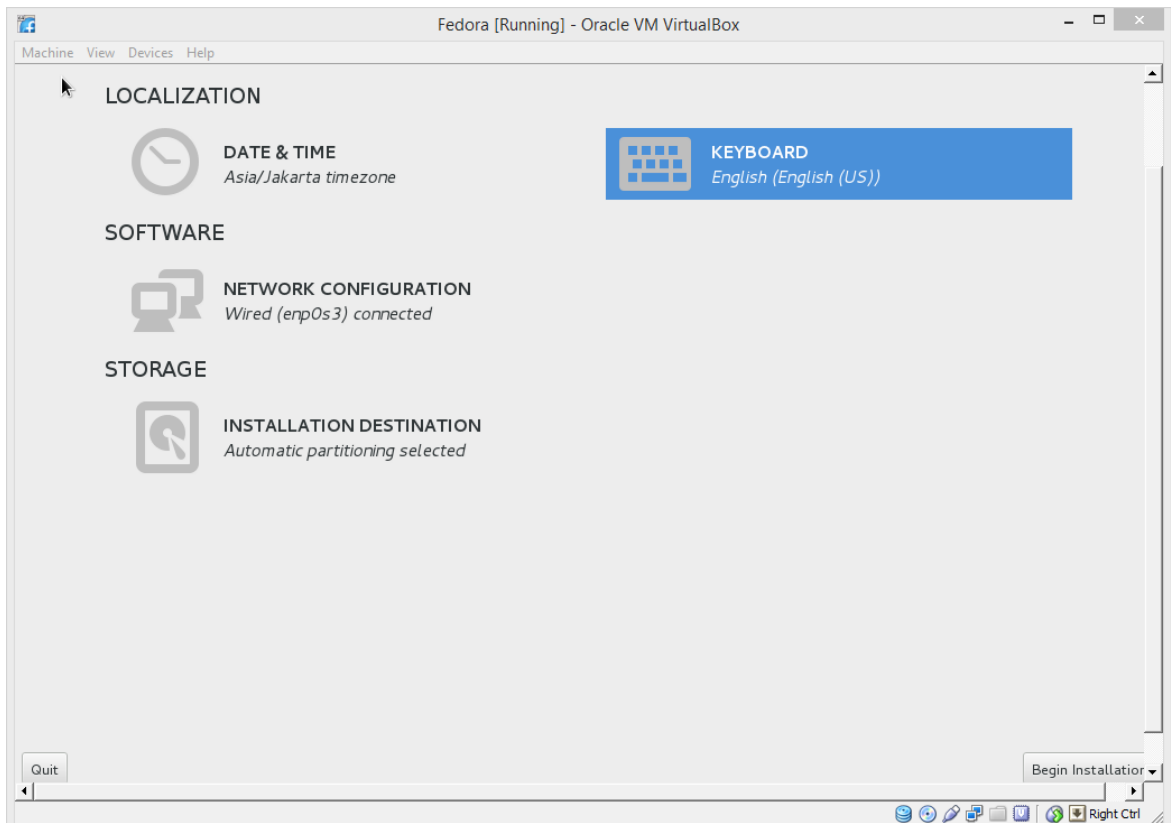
Fedora [Running] - Oracle VM VirtualBox

Machine View Devices Help

LOCALIZATION

DATE & TIME
Asia/Jakarta timezone

KEYBOARD
English (English (US))

SOFTWARE

NETWORK CONFIGURATION
Wired (enp0s3) connected

STORAGE

INSTALLATION DESTINATION
Automatic partitioning selected

Quit

Begin Installation

Right Ctrl